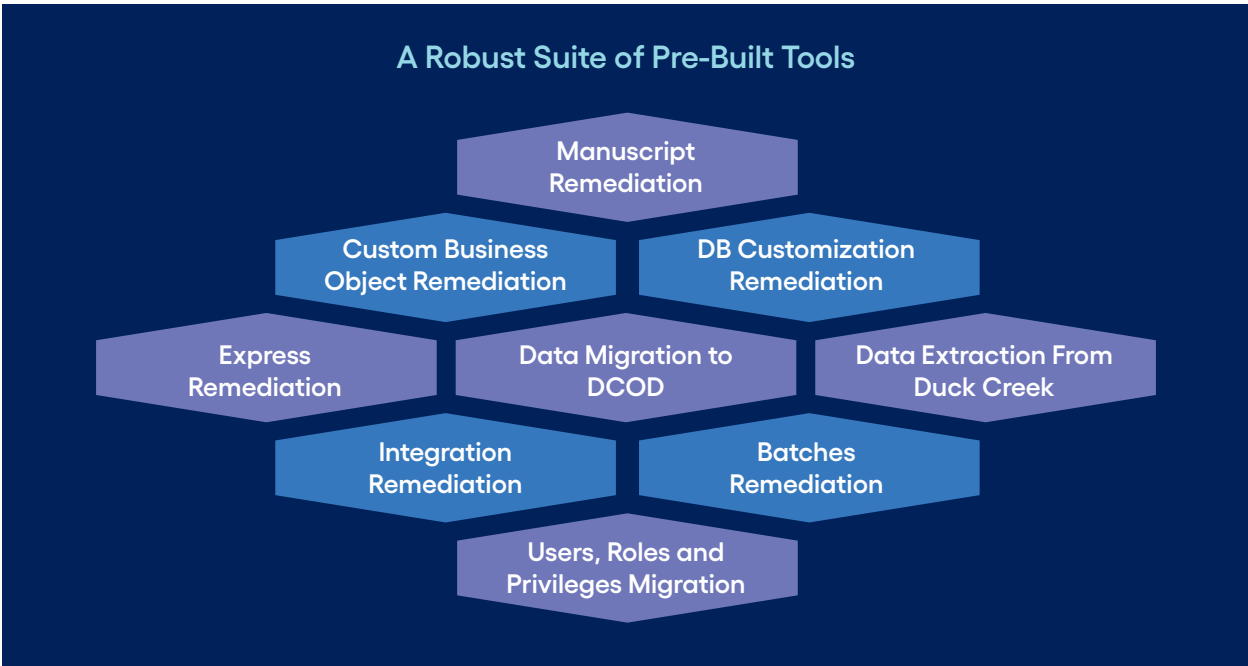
A Robust Suite of Pre-Built Tools

Manuscript Remediation

Custom Business Object Remediation

DB Customization Remediation

Express Remediation

Data Migration to DCOD

Data Extraction From Duck Creek

Integration Remediation

Batches Remediation

Users, Roles and Privileges Migration